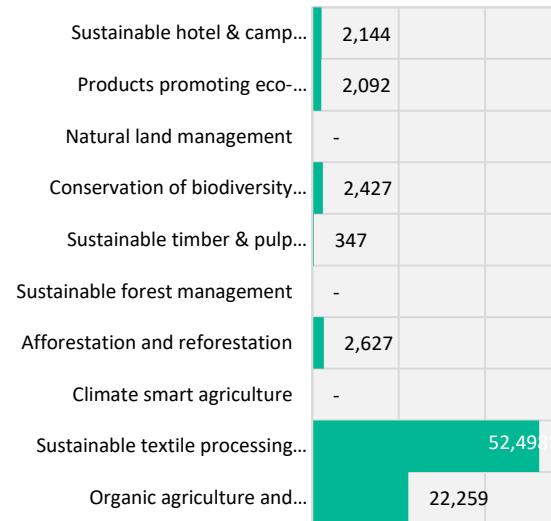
| | |
|---|---|
| Sustainable hotel & camp… | 2,144 |
| Products promoting eco-… | 2,092 |
| Natural land management | - |
| Conservation of biodiversity… | 2,427 |
| Sustainable timber & pulp… | 347 |
| Sustainable forest management | - |
| Afforestation and reforestation | 2,627 |
| Climate smart agriculture | - |
| Sustainable textile processing… | 52,49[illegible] |
| Organic agriculture and… | 22,259 |